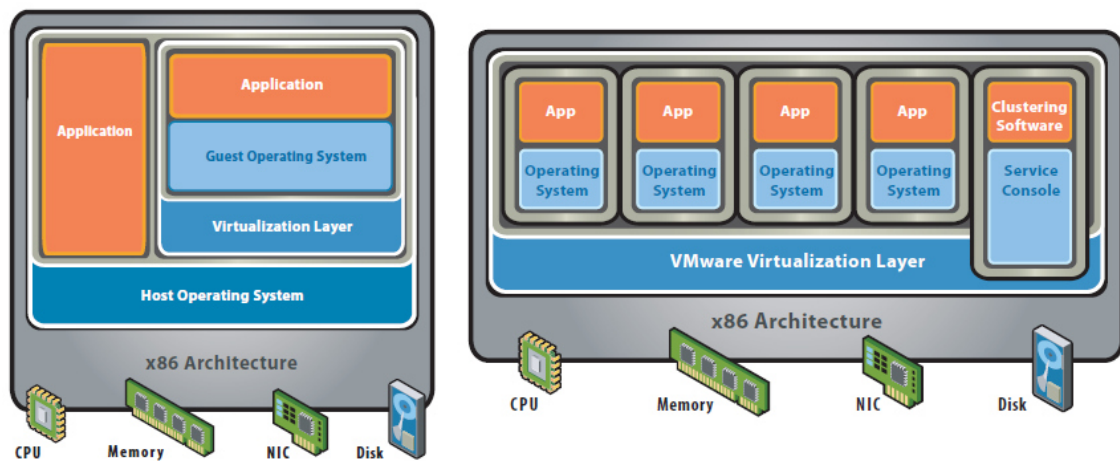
Application

Application

Guest Operating System

Virtualization Layer

Host Operating System

x86 Architecture

CPU
Memory
NIC
Disk

App
Operating System

App
Operating System

App
Operating System

App
Operating System

Clustering Software
Service Console

VMware Virtualization Layer

x86 Architecture

CPU
Memory
NIC
Disk